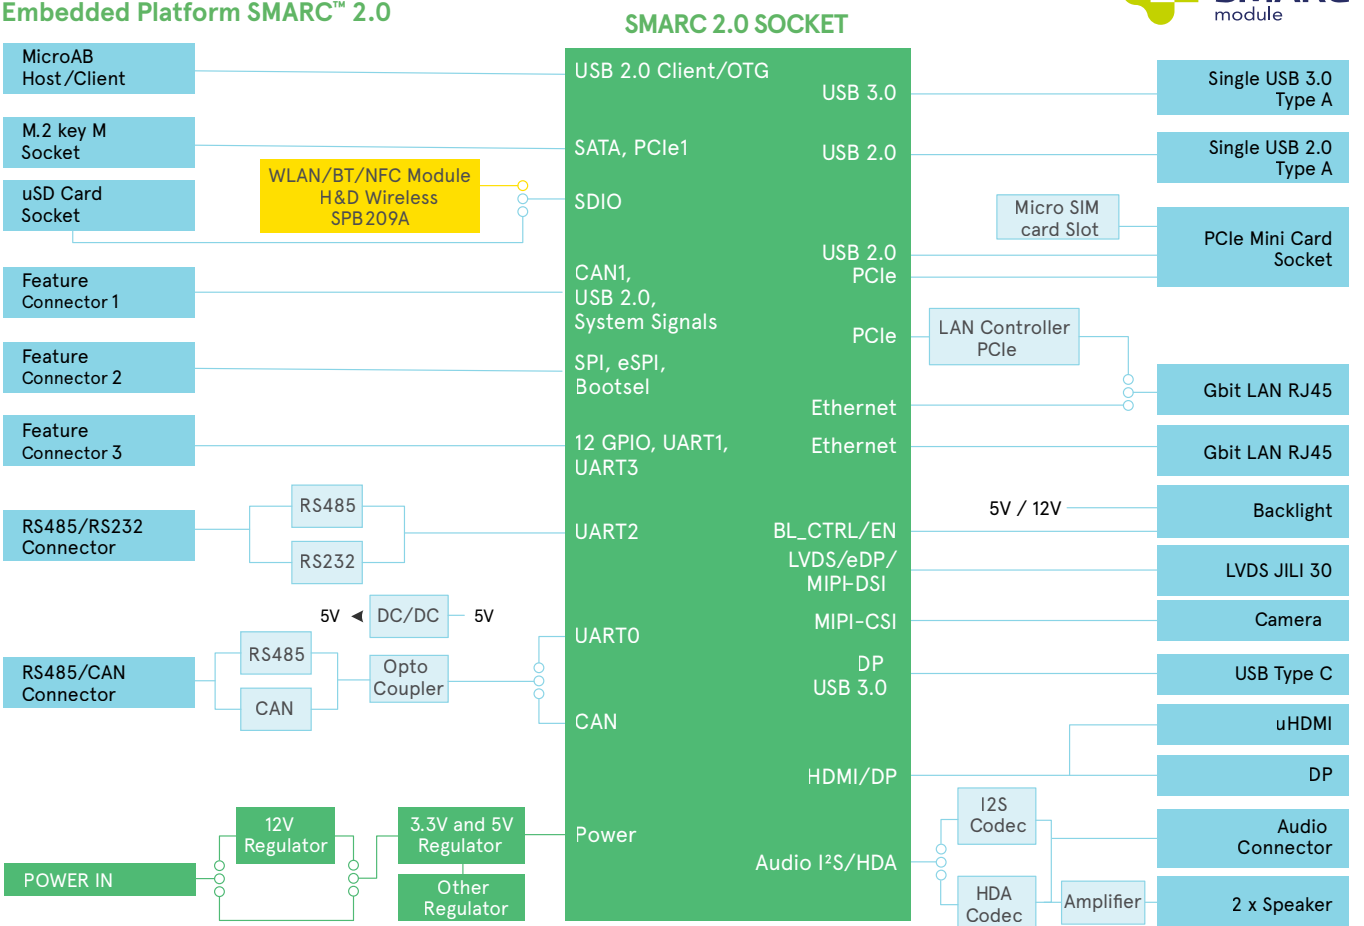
Embedded Platform SMARC™ 2.0

SMARC 2.0 SOCKET

module

MicroAB Host/Client

M.2 key M Socket

uSD Card Socket

WLAN/BT/NFC Module H&D Wireless SPB209A

Feature Connector 1

Feature Connector 2

Feature Connector 3

RS485/RS232 Connector

RS485

RS232

5V

DC/DC

5V

RS485/CAN Connector

RS485

CAN

Opto Coupler

POWER IN

12V Regulator

3.3V and 5V Regulator

Other Regulator

USB 2.0 Client/OTG

SATA, PCIe1

SDIO

CAN1, USB 2.0, System Signals

SPI, eSPI, Bootsel

12 GPIO, UART1, UART3

UART2

UART0

CAN

Power

USB 3.0

USB 2.0

USB 2.0 PCIe

PCIe

Ethernet

Ethernet

BL_CTRL/EN

LVDS/eDP/ MIPI-DSI

MIPI-CSI

DP USB 3.0

HDMI/DP

Audio I²S/HDA

Single USB 3.0 Type A

Single USB 2.0 Type A

Micro SIM card Slot

PCIe Mini Card Socket

LAN Controller PCIe

Gbit LAN RJ45

Gbit LAN RJ45

5V / 12V

Backlight

LVDS JILI 30

Camera

USB Type C

uHDMI

DP

I2S Codec

HDA Codec

Amplifier

Audio Connector

2 x Speaker